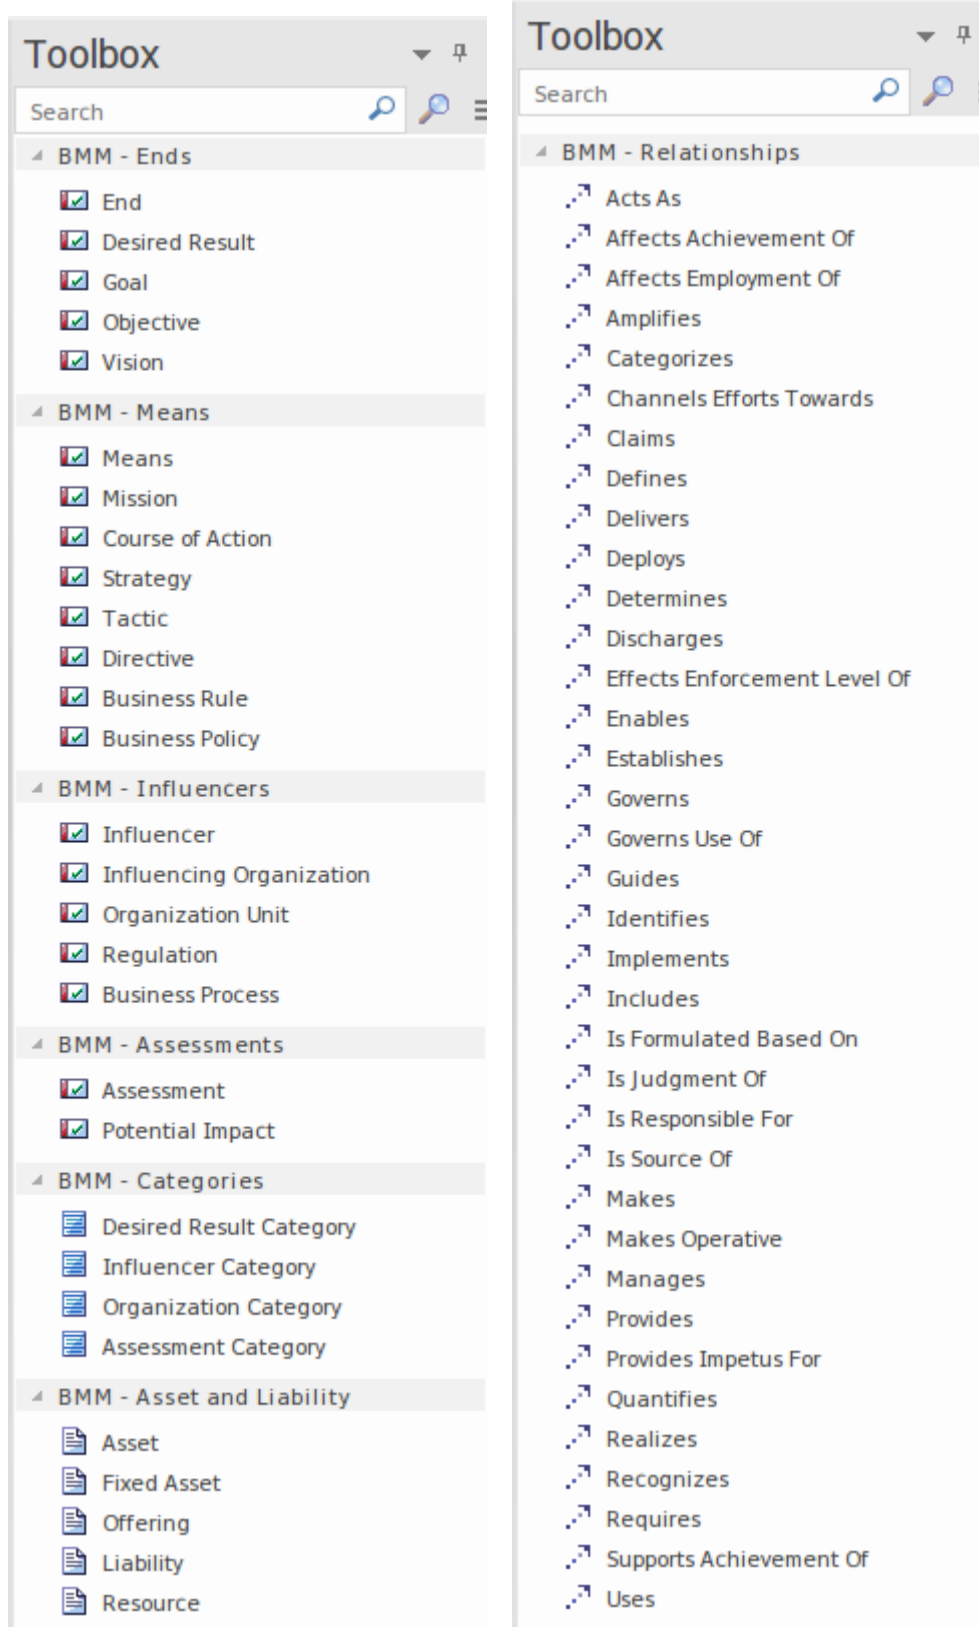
Toolbox

Search

BMM - Ends

End
Desired Result
Goal
Objective
Vision

BMM - Means

Means
Mission
Course of Action
Strategy
Tactic
Directive
Business Rule
Business Policy

BMM - Influencers

Influencer
Influencing Organization
Organization Unit
Regulation
Business Process

BMM - Assessments

Assessment
Potential Impact

BMM - Categories

Desired Result Category
Influencer Category
Organization Category
Assessment Category

BMM - Asset and Liability

Asset
Fixed Asset
Offering
Liability
Resource

Toolbox

Search

BMM - Relationships

Acts As
Affects Achievement Of
Affects Employment Of
Amplifies
Categorizes
Channels Efforts Towards
Claims
Defines
Delivers
Deploys
Determines
Discharges
Effects Enforcement Level Of
Enables
Establishes
Governs
Governs Use Of
Guides
Identifies
Implements
Includes
Is Formulated Based On
Is Judgment Of
Is Responsible For
Is Source Of
Makes
Makes Operative
Manages
Provides
Provides Impetus For
Quantifies
Realizes
Recognizes
Requires
Supports Achievement Of
Uses